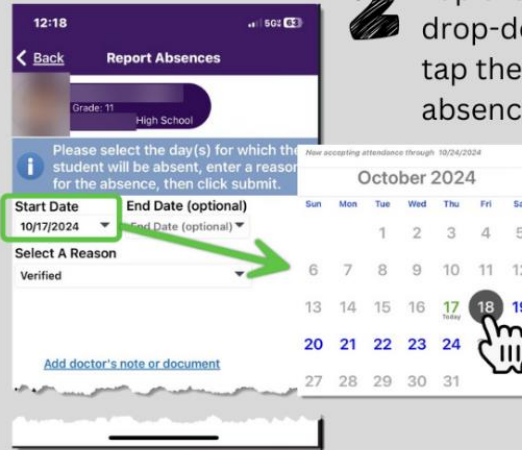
12:18

5G 63

Back Report Absences

Grade: 11

High School

Please select the day(s) for which the student will be absent, enter a reason for the absence, then click submit.

Start Date
10/17/2024

End Date (optional)
End Date (optional)

Select A Reason
Verified

Add doctor's note or document

2

drop-d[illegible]
tap the
absenc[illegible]

Now accepting attendance through 10/24/2024

October 2024

| Sun | Mon | Tue | Wed | Thu | Fri | Sa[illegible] |
|---|---|---|---|---|---|---|
| | | 1 | 2 | 3 | 4 | 5 |
| 6 | 7 | 8 | 9 | 10 | 11 | 1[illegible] |
| 13 | 14 | 15 | 16 | 17 Today | 18 | 19 |
| 20 | 21 | 22 | 23 | 24 | | |
| 27 | 28 | 29 | 30 | 31 | | |